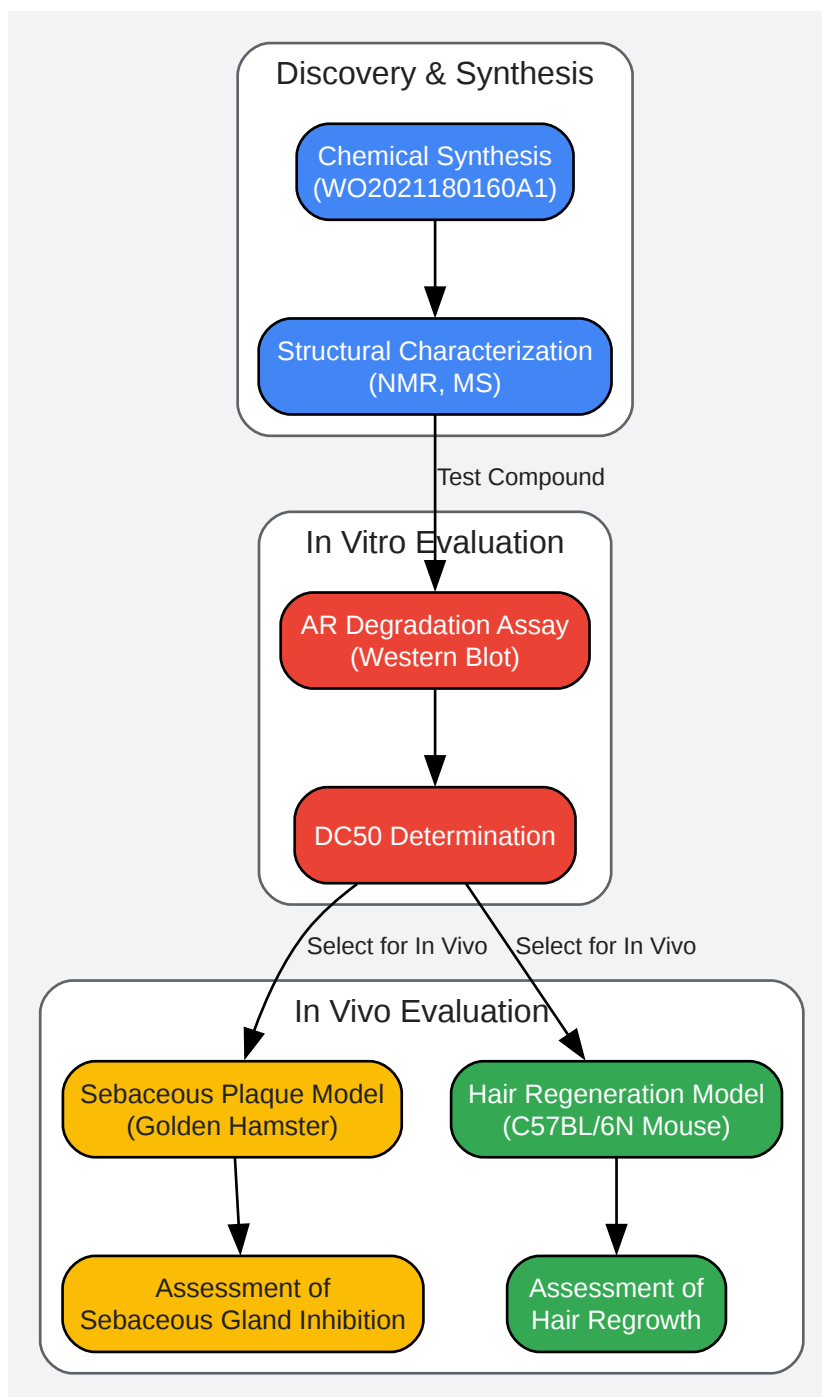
Discovery & Synthesis

Chemical Synthesis (WO2021180160A1)

Structural Characterization (NMR, MS)

Test Compound

In Vitro Evaluation

AR Degradation Assay (Western Blot)

DC50 Determination

Select for In Vivo

Select for In Vivo

In Vivo Evaluation

Sebaceous Plaque Model (Golden Hamster)

Hair Regeneration Model (C57BL/6N Mouse)

Assessment of Sebaceous Gland Inhibition

Assessment of Hair Regrowth